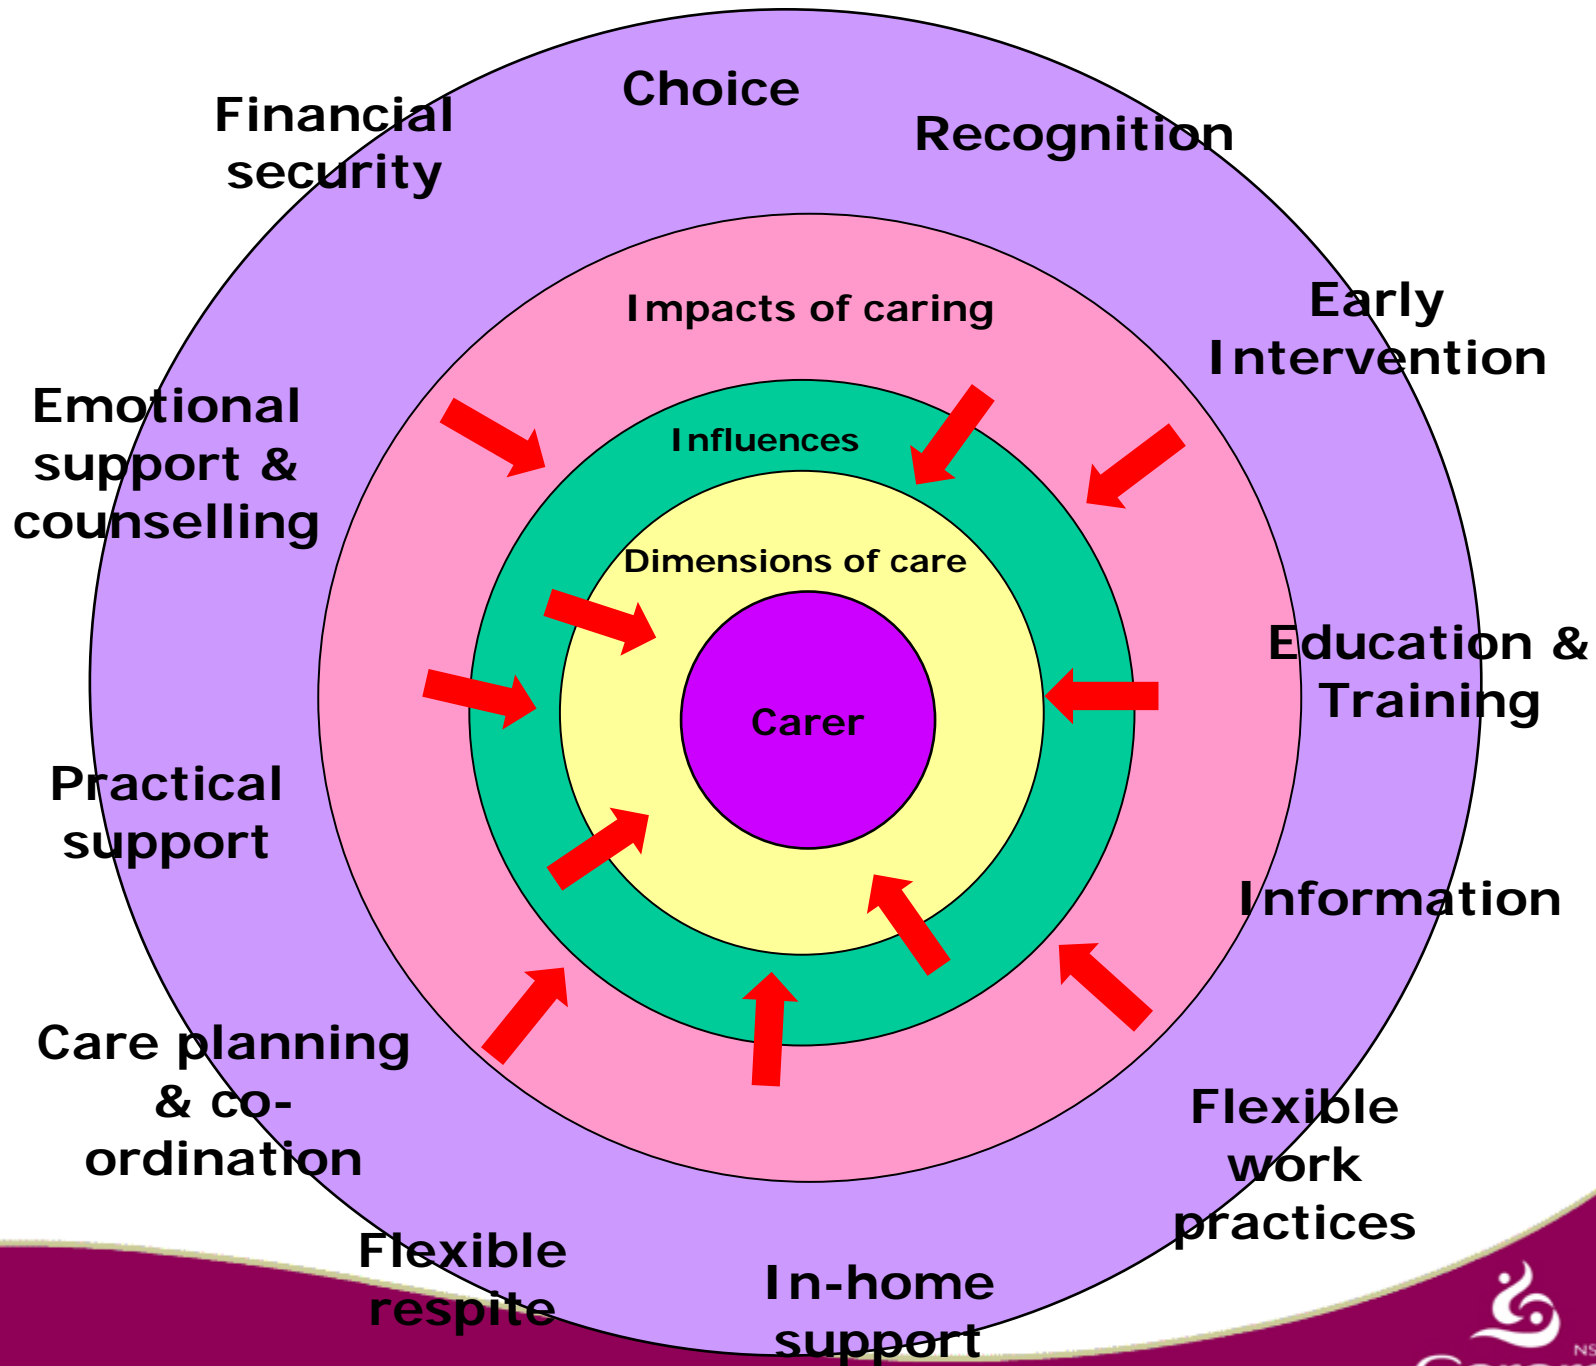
Choice

Financial security

Recognition

Early Intervention

Emotional support & counselling

Education & Training

Practical support

Information

Care planning & co-ordination

Flexible work practices

Flexible respite

In-home support

Impacts of caring

Influences

Dimensions of care

Carer